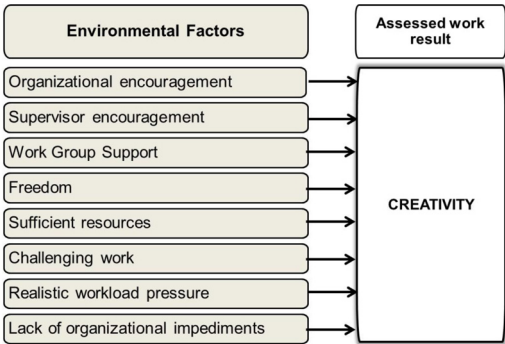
Environmental Factors

Assessed work result

Organizational encouragement

Supervisor encouragement

Work Group Support

Freedom

Sufficient resources

Challenging work

Realistic workload pressure

Lack of organizational impediments

CREATIVITY